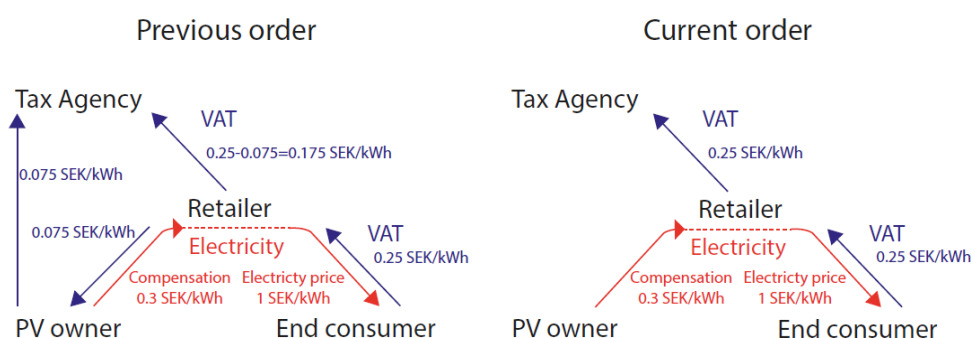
Previous order

Tax Agency

VAT

0.25-0.075=0.175 SEK/kWh

0.075 SEK/kWh

Retailer

0.075 SEK/kWh

Electricity

VAT

0.25 SEK/kWh

Compensation
0.3 SEK/kWh

Electricty price
1 SEK/kWh

PV owner

End consumer

Current order

Tax Agency

VAT

0.25 SEK/kWh

Retailer

Electricity

VAT

0.25 SEK/kWh

Compensation
0.3 SEK/kWh

Electricty price
1 SEK/kWh

PV owner

End consumer